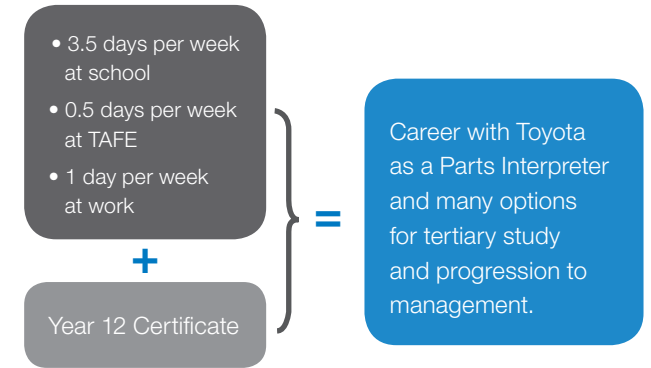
• 3.5 days per week at school
• 0.5 days per week at TAFE
• 1 day per week at work

+

Year 12 Certificate

=

Career with Toyota as a Parts Interpreter and many options for tertiary study and progression to management.